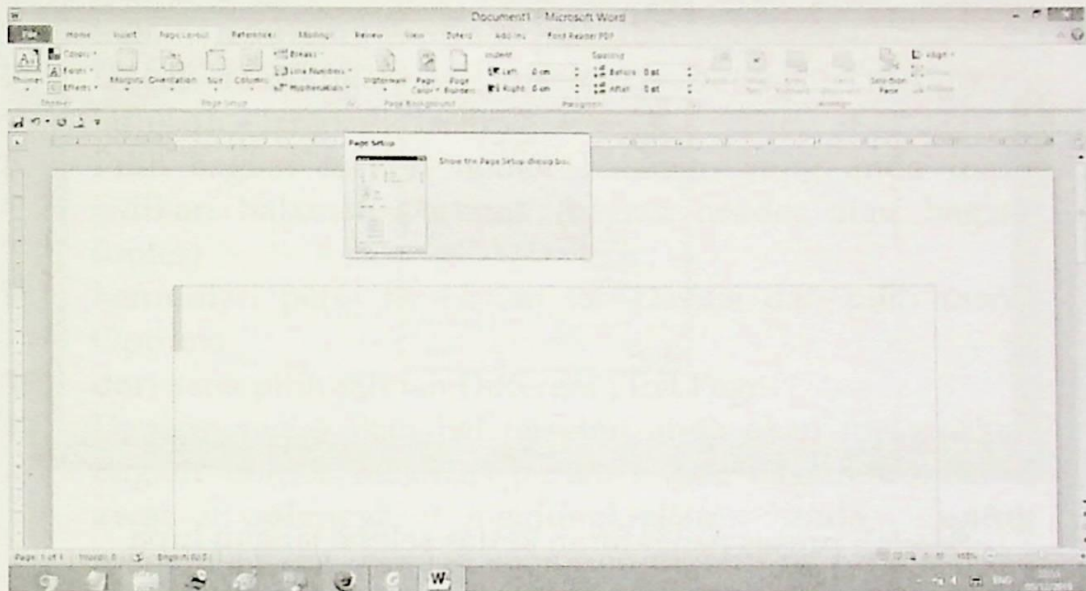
Document1 - Microsoft Word

File Home Insert Page Layout References Mailings Review View Developer Add-Ins Foxit Reader PDF

Themes Colors Fonts Effects Margins Orientation Size Columns Breaks Line Numbers Hyphenation Watermark Page Color Page Borders Indent Left 0 cm Right 0 cm Spacing Before 0 pt After 0 pt Selection Pane Align

Themes Page Setup Page Background Paragraph Arrange

Page Setup

Show the Page Setup dialog box.

Page: 1 of 1 Words: 0 English (U.S.)

100%

ENG